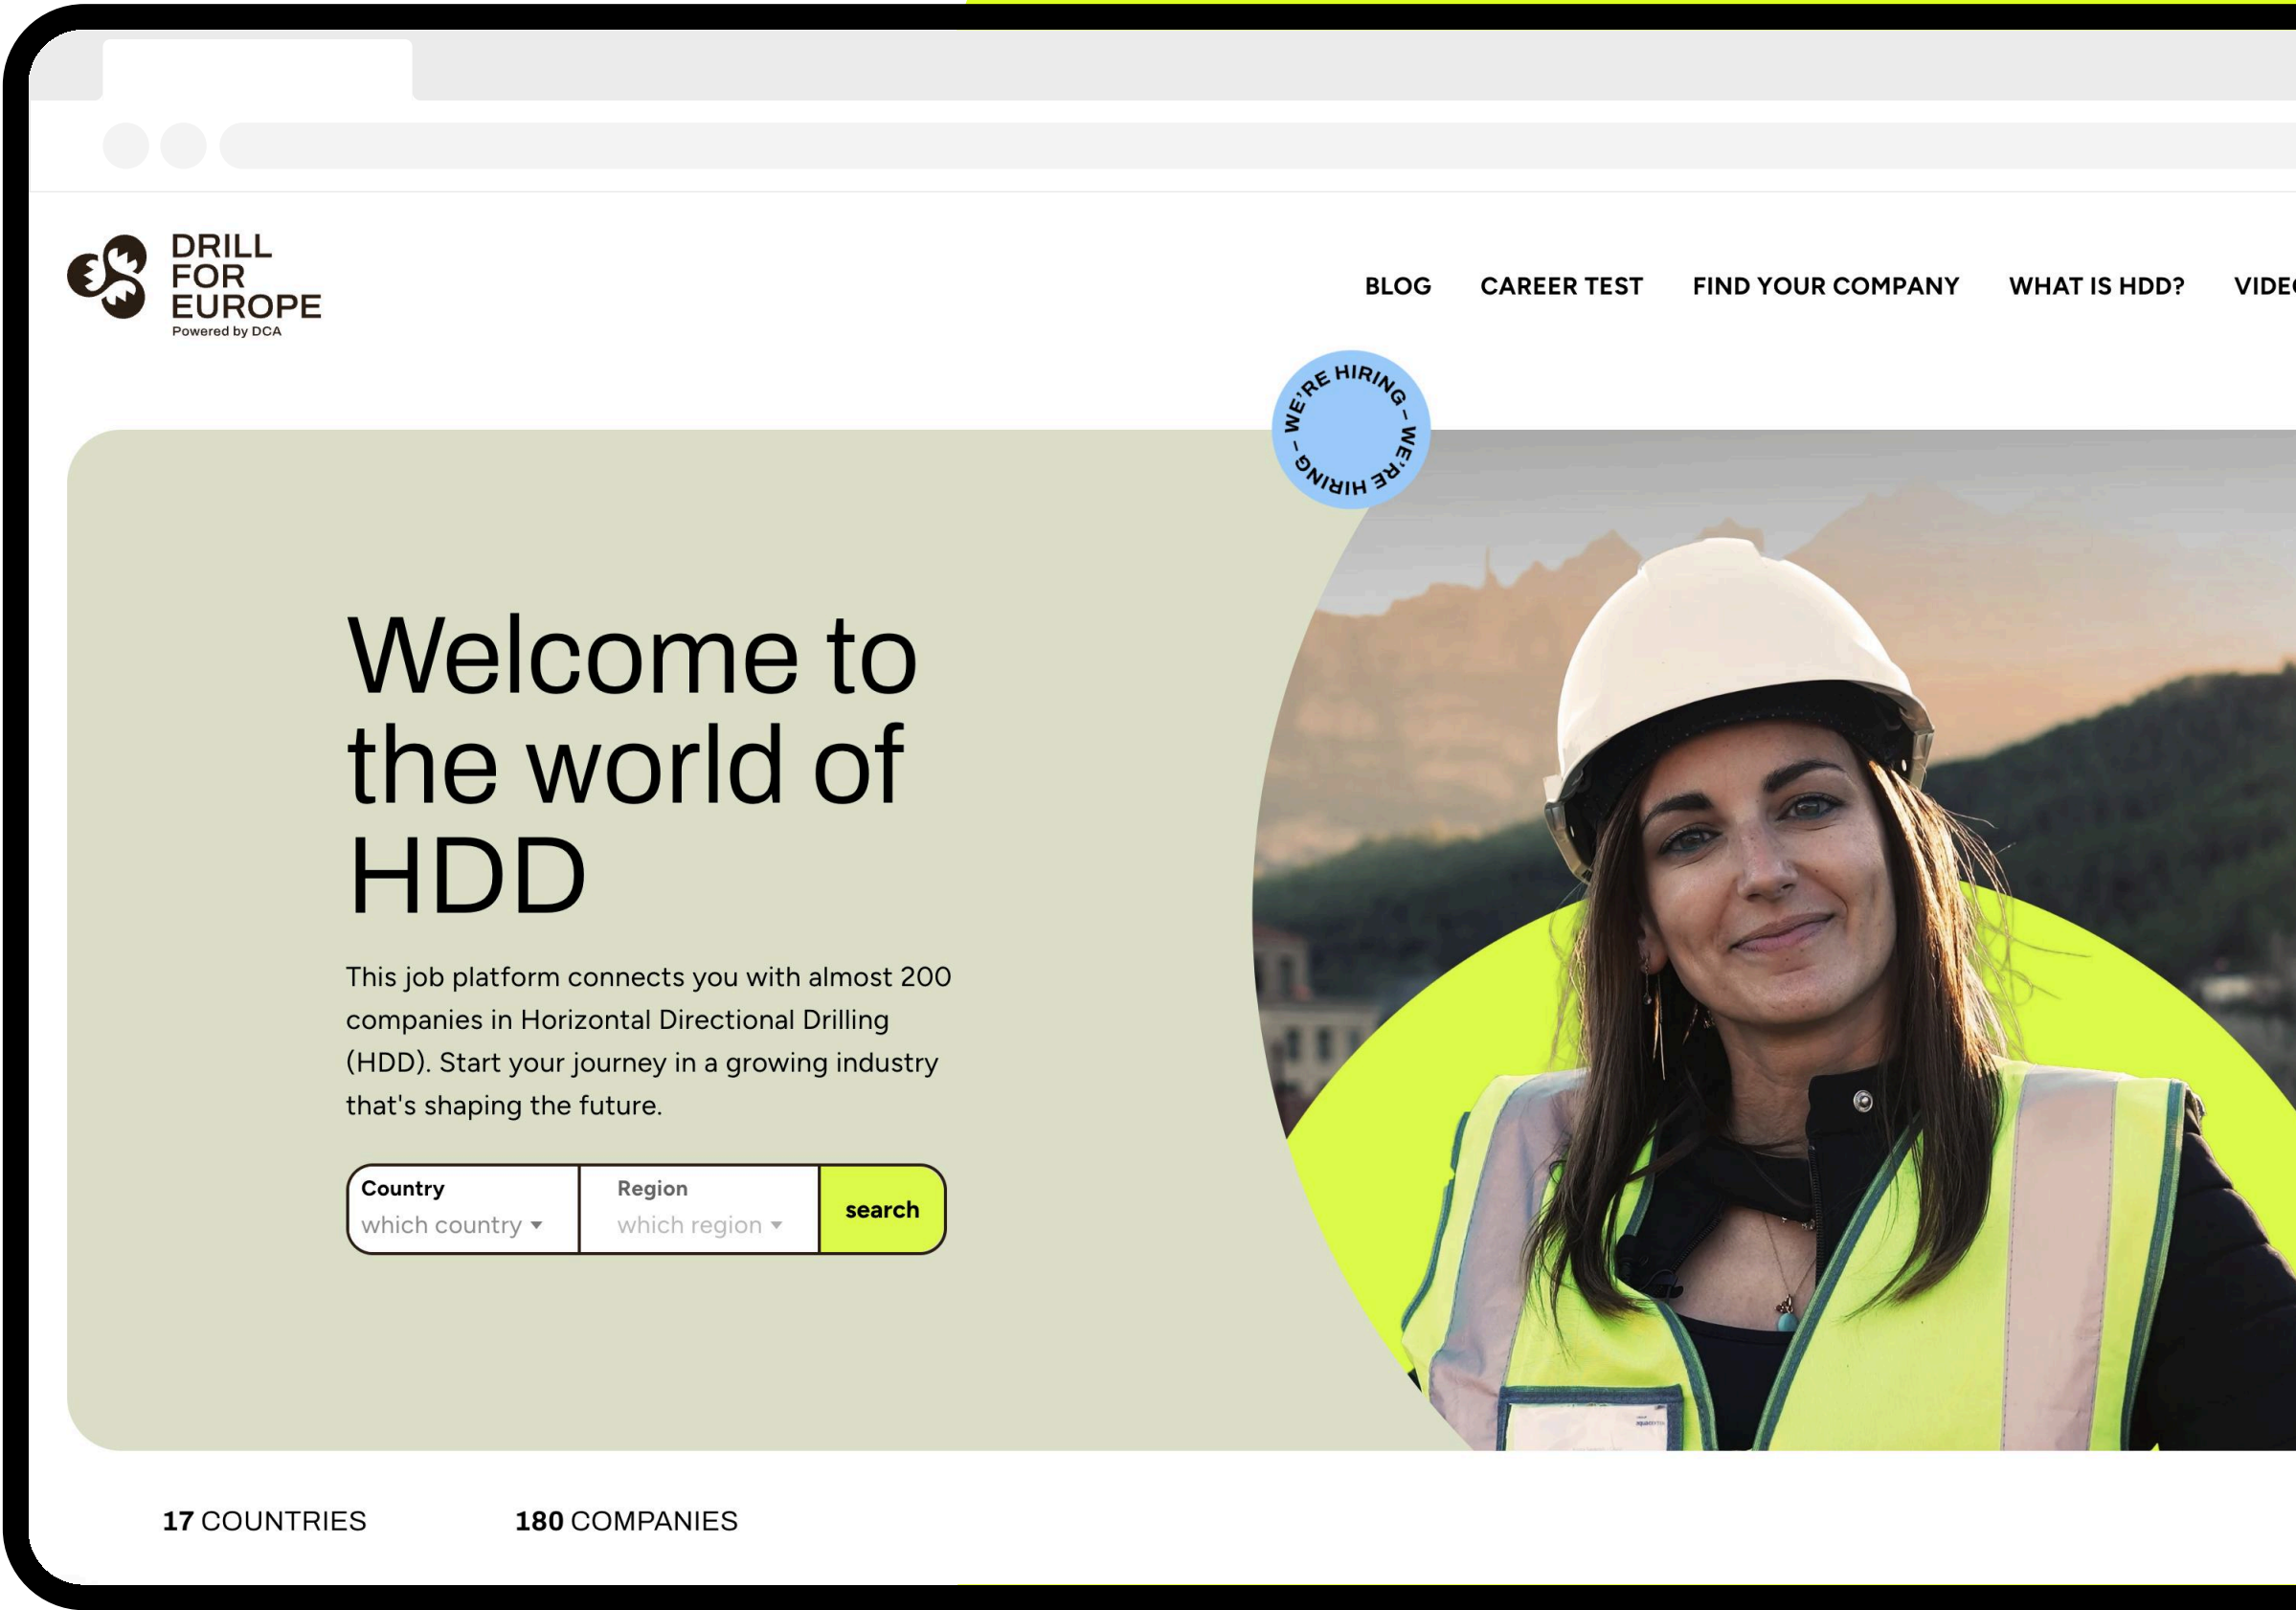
DRILL FOR EUROPE
Powered by DCA

BLOG CAREER TEST FIND YOUR COMPANY WHAT IS HDD? VIDE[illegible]

WE'RE HIRING – WE'RE HIRING –

Welcome to the world of HDD

This job platform connects you with almost 200 companies in Horizontal Directional Drilling (HDD). Start your journey in a growing industry that's shaping the future.

Country
which country

Region
which region

search

17 COUNTRIES 180 COMPANIES